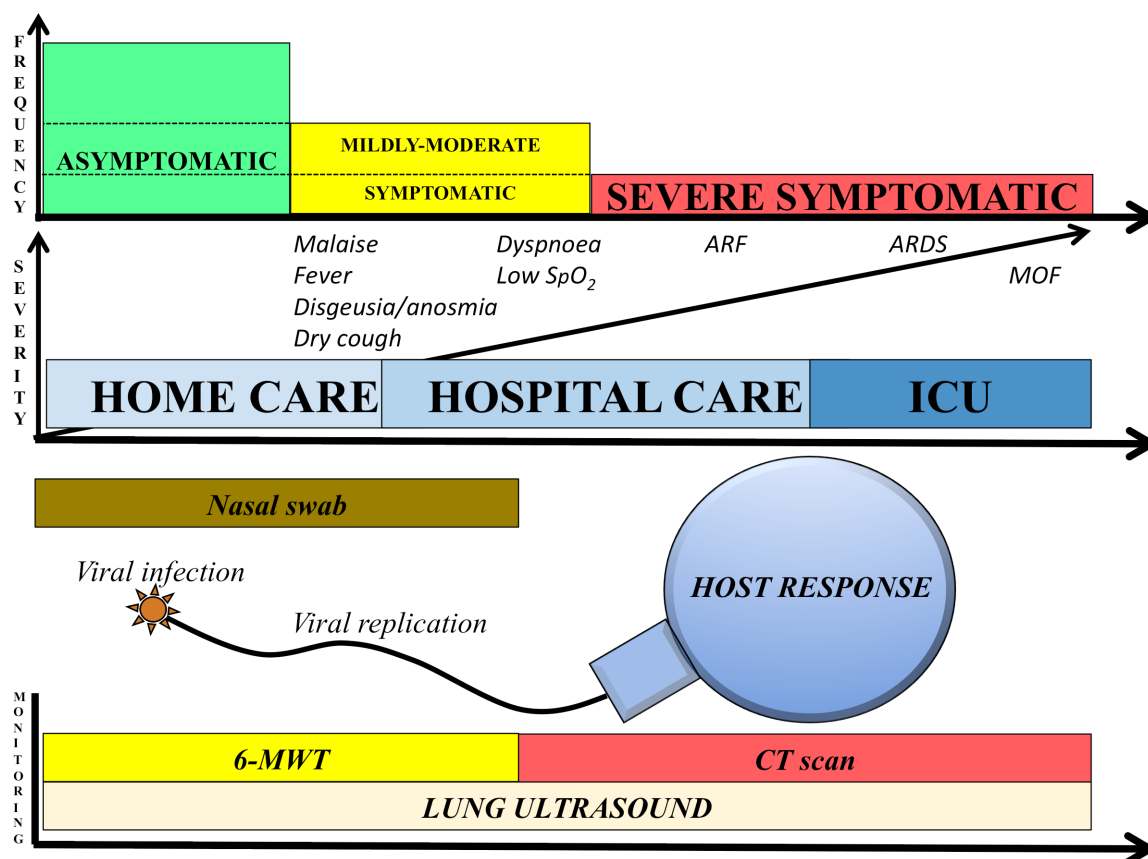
FREQUENCY

ASYMPTOMATIC

MILDLY-MODERATE

SYMPTOMATIC

SEVERE SYMPTOMATIC

SEVERITY

Malaise
Fever
Disgeusia/anosmia
Dry cough

Dyspnoea
Low $SpO_2$

ARF

ARDS

MOF

HOME CARE

HOSPITAL CARE

ICU

Nasal swab

Viral infection

Viral replication

HOST RESPONSE

MONITORING

6-MWT

CT scan

LUNG ULTRASOUND